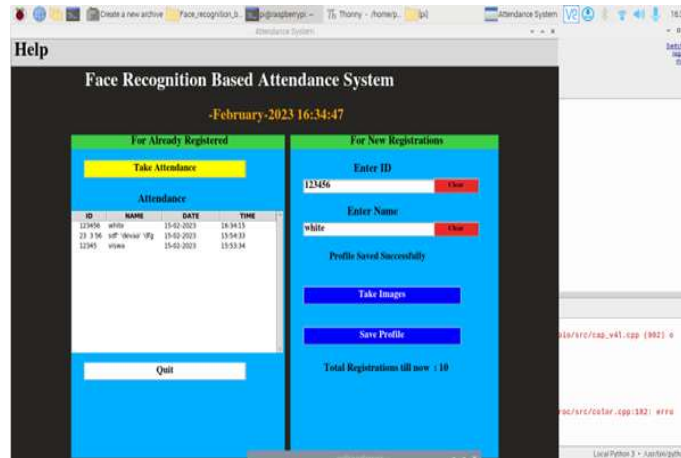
Create a new archive | Face_recognition_b... | pi@raspberrypi: ~ | Thonny - /home/p... | [pi] | Attendance System | V2 | 16:

Attendance System

Help

Face Recognition Based Attendance System

-February-2023 16:34:47

For Already Registered

Take Attendance

Attendance

| ID | NAME | DATE | TIME |
|---|---|---|---|
| 123456 | white | 15-02-2023 | 16:34:15 |
| 23 3 56 | sdf' 'devas' 'dfg | 15-02-2023 | 15:54:33 |
| 12345 | viswa | 15-02-2023 | 15:53:34 |

Quit

For New Registrations

Enter ID

123456

Clear

Enter Name

white

Clear

Profile Saved Successfully

Take Images

Save Profile

Total Registrations till now : 10

Setti

b/o/src/cap_v4l.cpp (902) o

roc/src/color.cpp:182: erro

Local Python 3 • /usr/bin/pyth